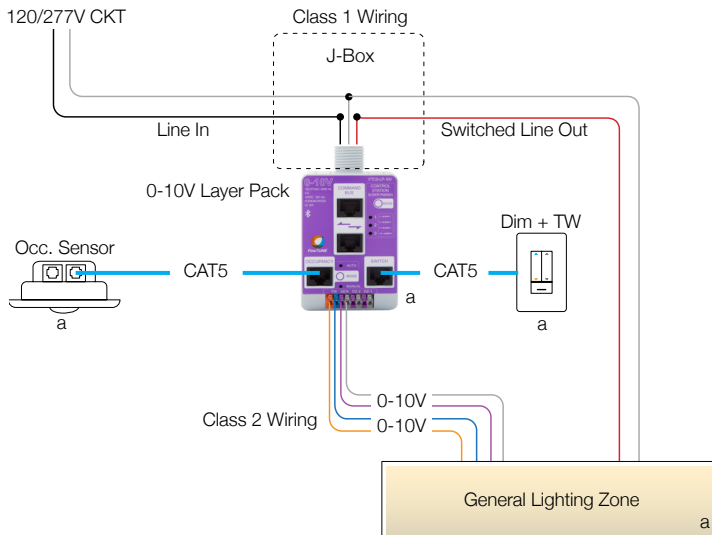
120/277V CKT

Class 1 Wiring

J-Box

Line In

Switched Line Out

0-10V Layer Pack

COMMAND BUS

CONTROL STATION

OCCUPANCY

SWITCH

a

Occ. Sensor

CAT5

CAT5

Dim + TW

a

a

0-10V

Class 2 Wiring

0-10V

General Lighting Zone

a